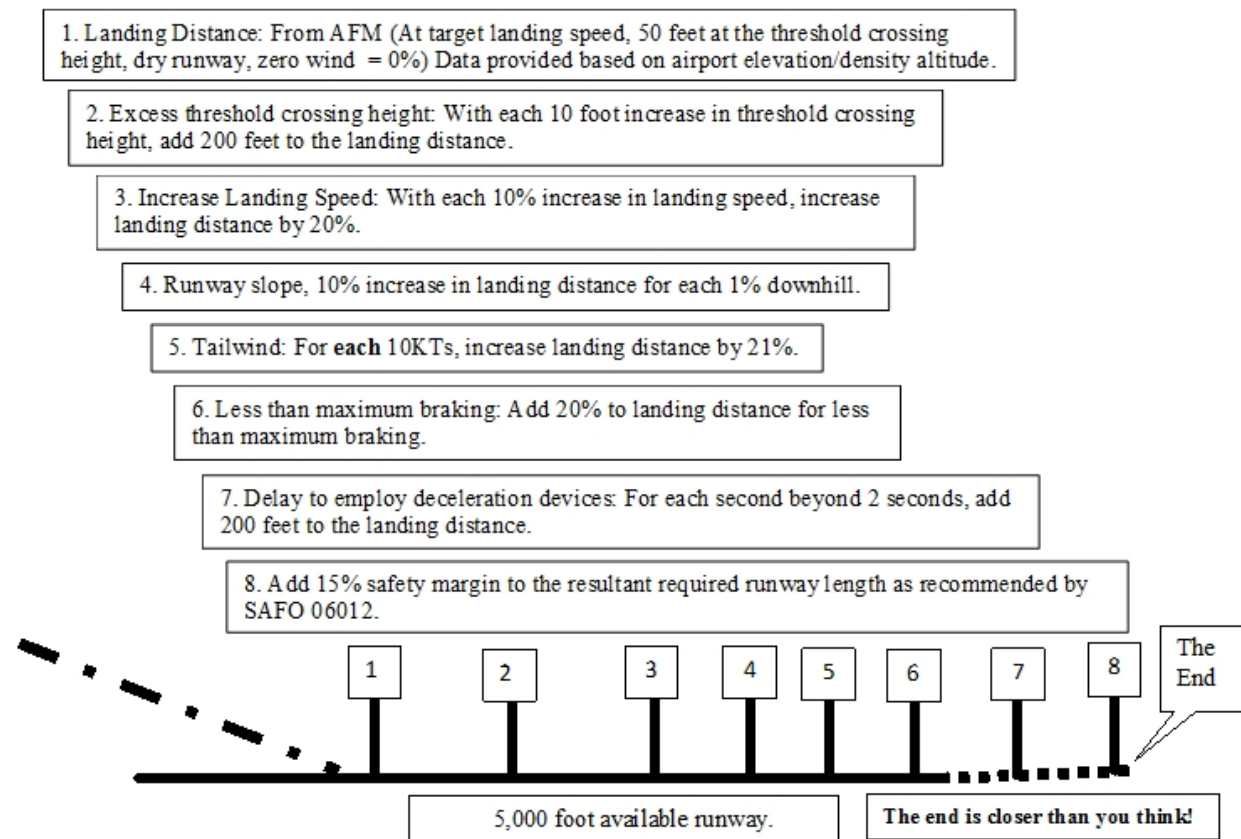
1. Landing Distance: From AFM (At target landing speed, 50 feet at the threshold crossing height, dry runway, zero wind = 0%) Data provided based on airport elevation/density altitude.

2. Excess threshold crossing height: With each 10 foot increase in threshold crossing height, add 200 feet to the landing distance.

3. Increase Landing Speed: With each 10% increase in landing speed, increase landing distance by 20%.

4. Runway slope, 10% increase in landing distance for each 1% downhill.

5. Tailwind: For **each** 10KTs, increase landing distance by 21%.

6. Less than maximum braking: Add 20% to landing distance for less than maximum braking.

7. Delay to employ deceleration devices: For each second beyond 2 seconds, add 200 feet to the landing distance.

8. Add 15% safety margin to the resultant required runway length as recommended by SAFO 06012.

1

2

3

4

5

6

7

8

The End

5,000 foot available runway.

**The end is closer than you think!**